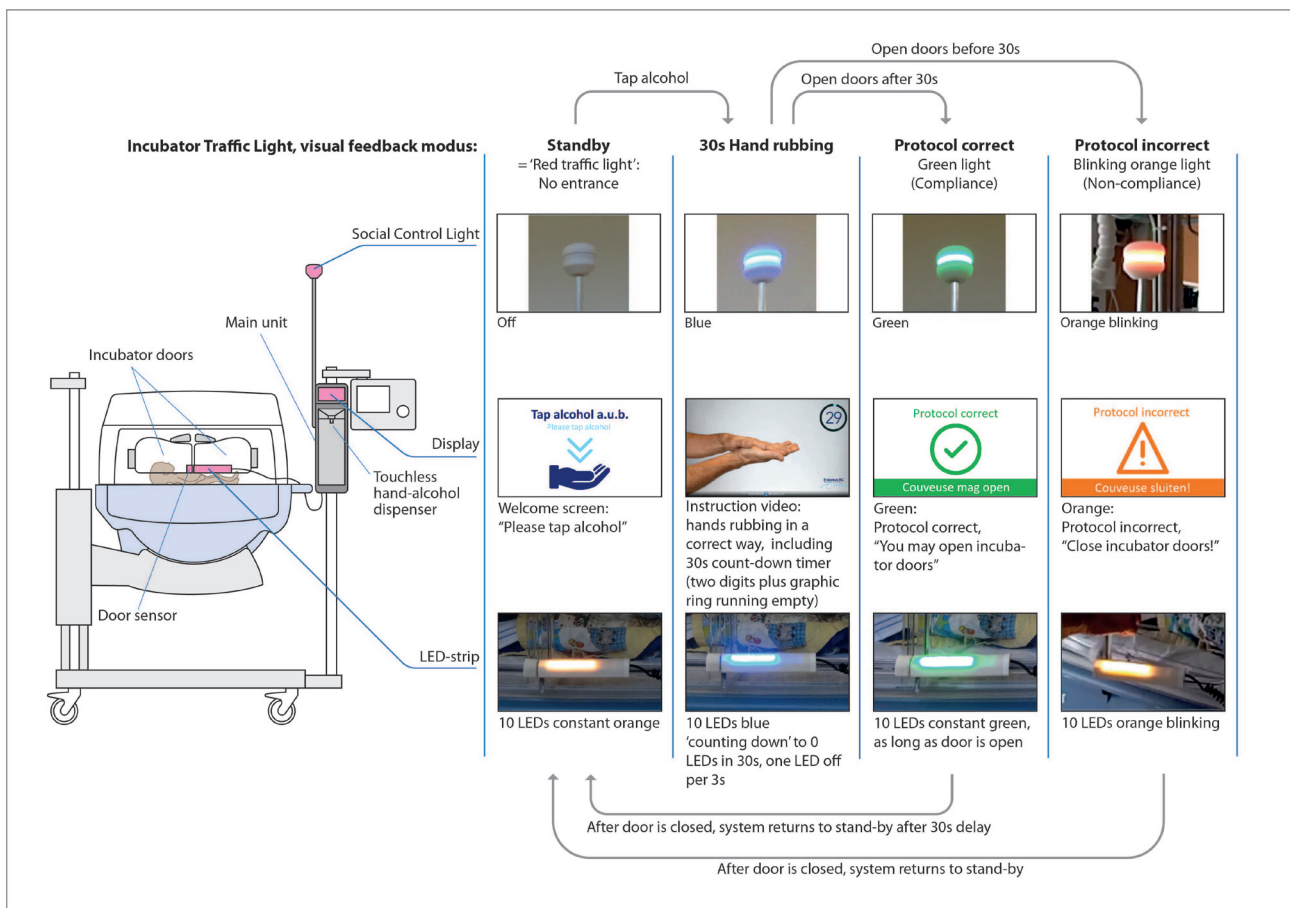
Open doors before 30s

Tap alcohol

Open doors after 30s

Incubator Traffic Light, visual feedback modus:

Standby
= 'Red traffic light':
No entrance

30s Hand rubbing

Protocol correct
Green light
(Compliance)

Protocol incorrect
Blinking orange light
(Non-compliance)

Social Control Light

Main unit

Incubator doors

Display

Touchless hand-alcohol dispenser

Door sensor

LED-strip

Off

Blue

Green

Orange blinking

Tap alcohol a.u.b.
Please tap alcohol

29

Protocol correct

Couveuse mag open

Protocol incorrect

Couveuse sluiten!

Welcome screen:
"Please tap alcohol"

Instruction video: hands rubbing in a correct way, including 30s count-down timer (two digits plus graphic ring running empty)

Green:
Protocol correct,
"You may open incubator doors"

Orange:
Protocol incorrect,
"Close incubator doors!"

10 LEDs constant orange

10 LEDs blue 'counting down' to 0 LEDs in 30s, one LED off per 3s

10 LEDs constant green, as long as door is open

10 LEDs orange blinking

After door is closed, system returns to stand-by after 30s delay

After door is closed, system returns to stand-by